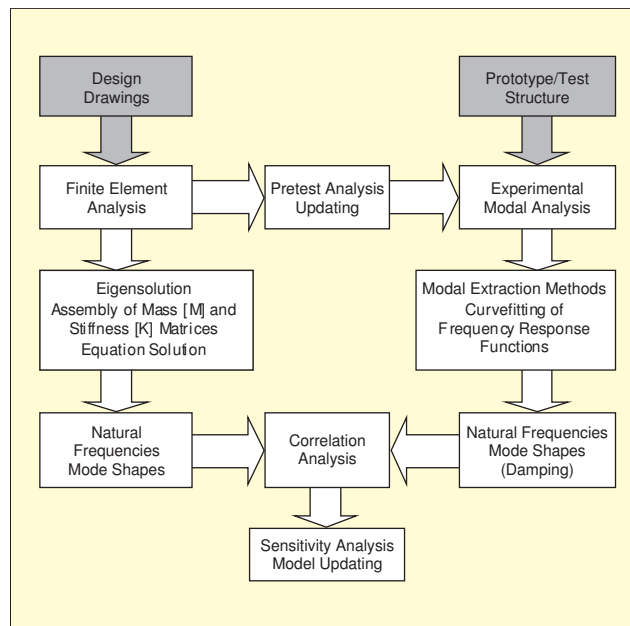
Design Drawings

Prototype/Test Structure

Finite Element Analysis

Pretest Analysis Updating

Experimental Modal Analysis

Eigensolution
Assembly of Mass [M] and Stiffness [K] Matrices
Equation Solution

Modal Extraction Methods
Curvefitting of Frequency Response Functions

Natural Frequencies
Mode Shapes

Correlation Analysis

Natural Frequencies
Mode Shapes
(Damping)

Sensitivity Analysis
Model Updating